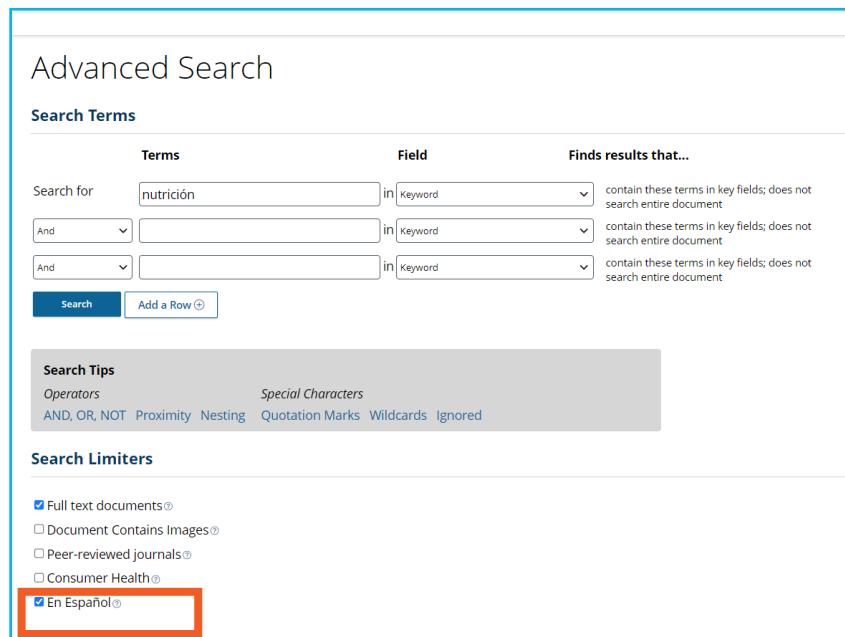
Advanced Search

Search Terms

| | Terms | | Field | Finds results that... |
|---|---|---|---|---|
| Search for | nutrición | in | Keyword | contain these terms in key fields; does not search entire document |
| And | | in | Keyword | contain these terms in key fields; does not search entire document |
| And | | in | Keyword | contain these terms in key fields; does not search entire document |

Search   Add a Row ⊕

Search Tips
Operators
AND, OR, NOT   Proximity   Nesting
Special Characters
Quotation Marks   Wildcards   Ignored

Search Limiters

☑ Full text documents ?
☐ Document Contains Images ?
☐ Peer-reviewed journals ?
☐ Consumer Health ?
☑ En Español ?